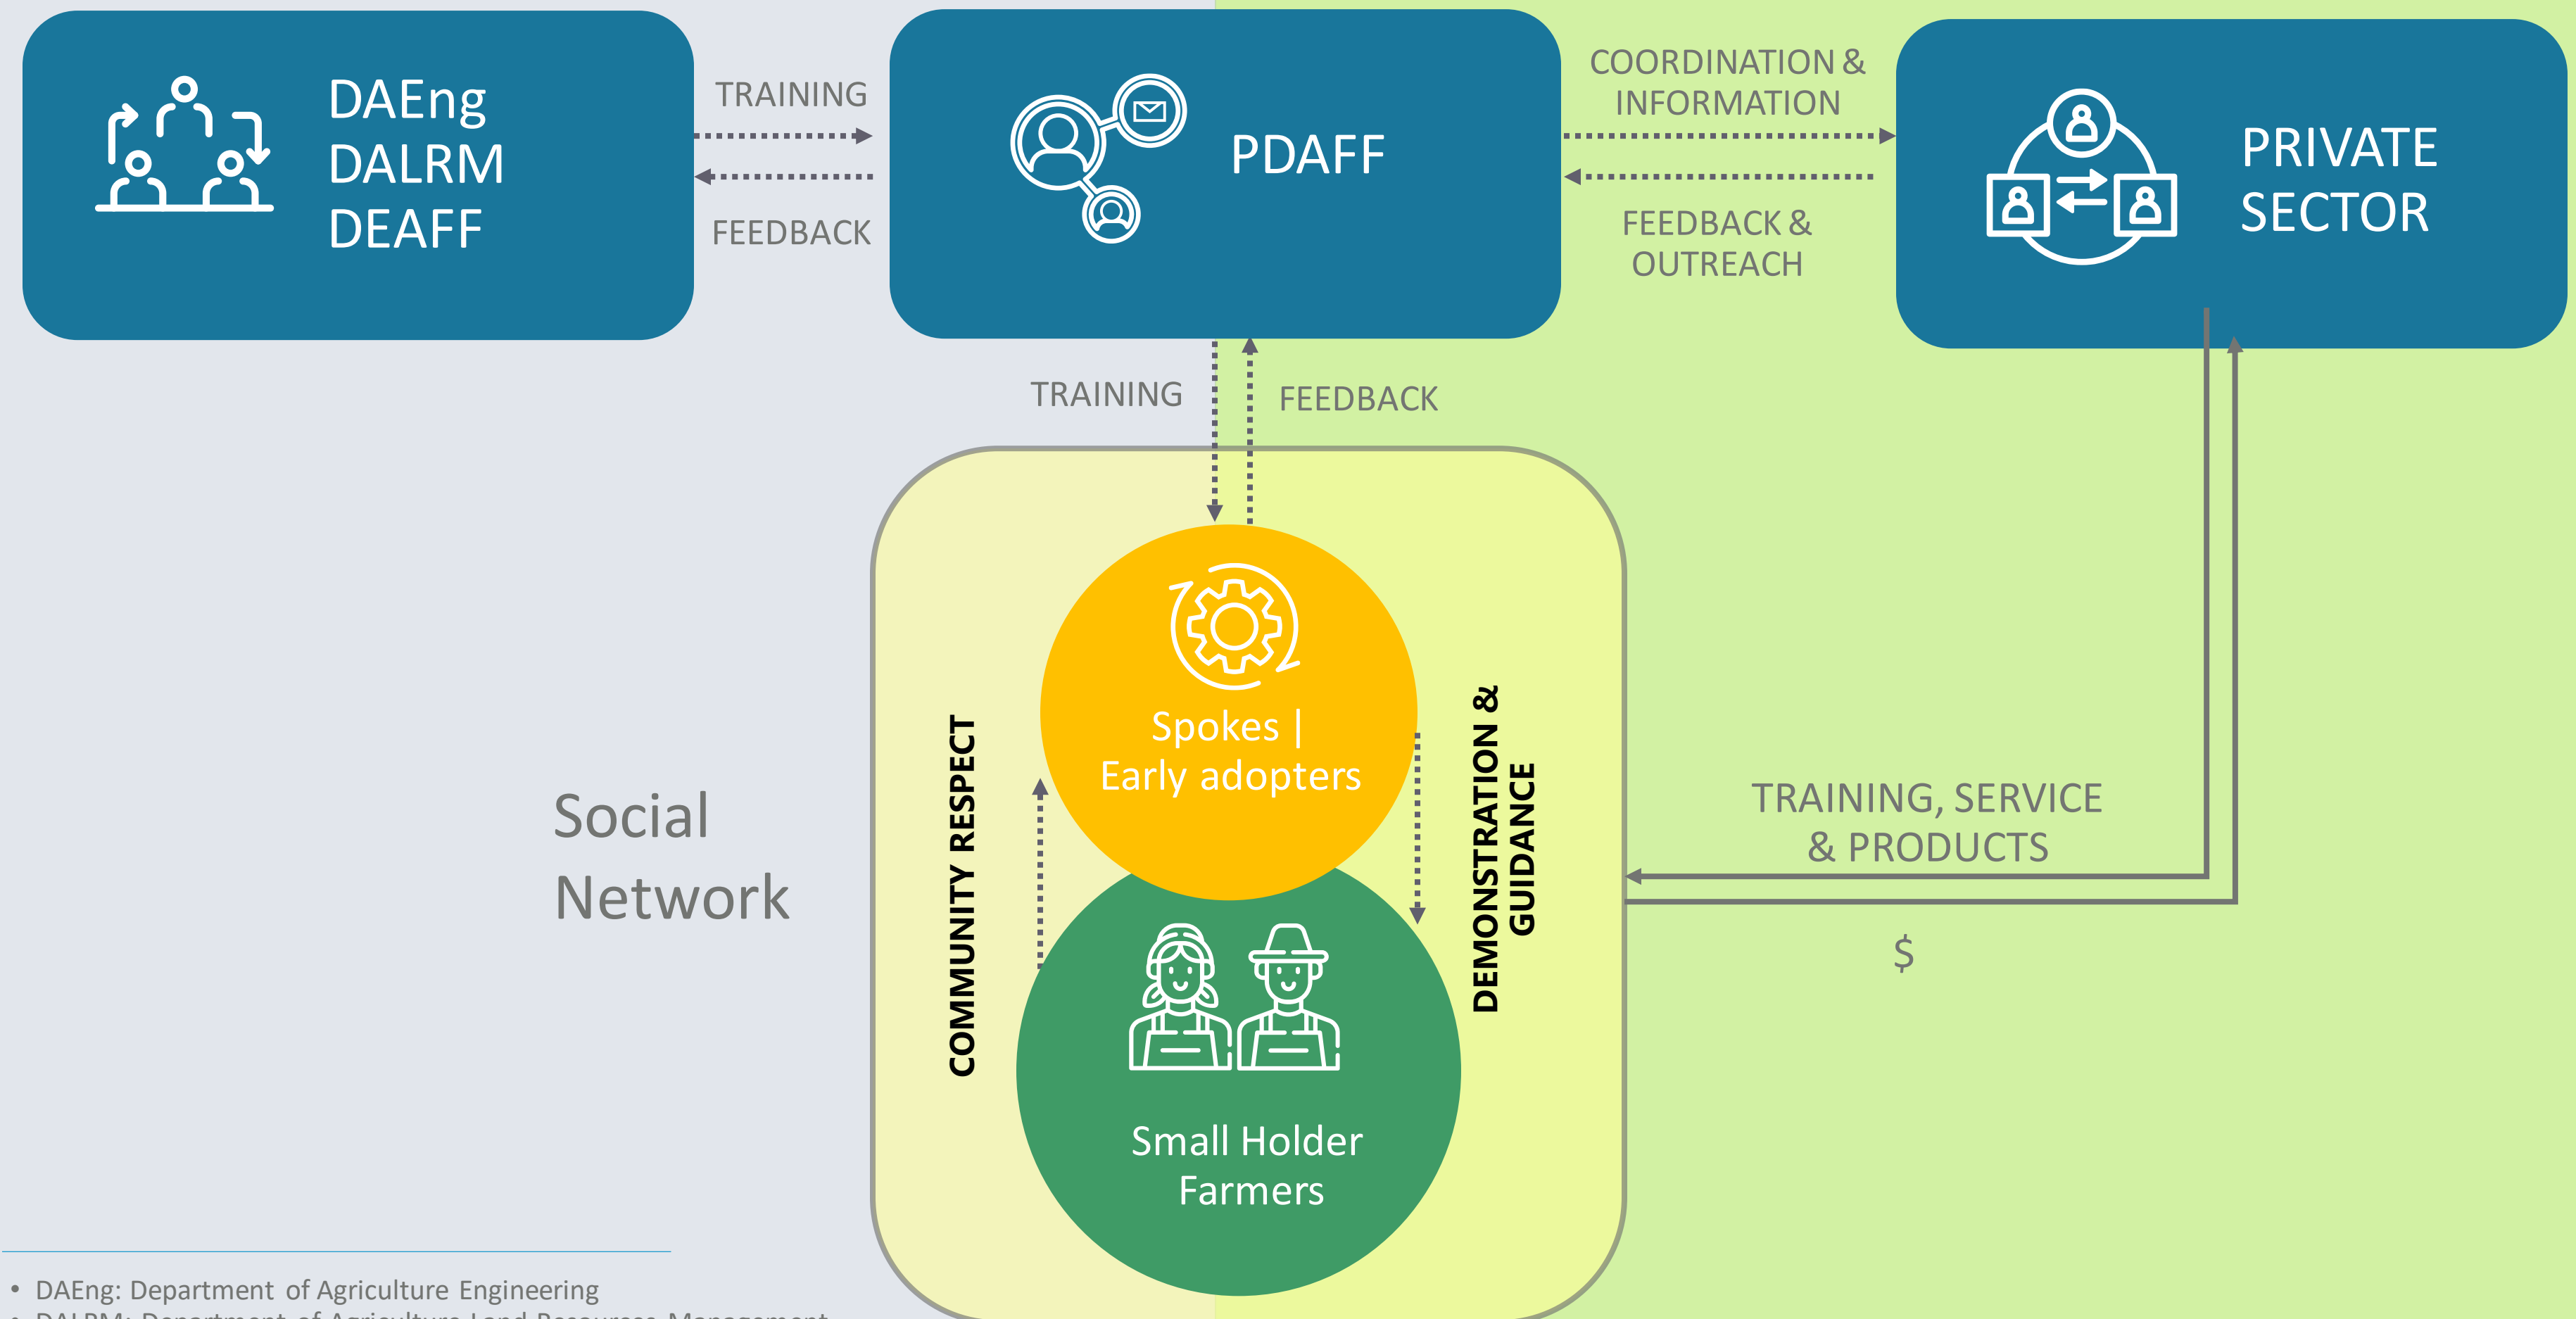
DAEng
DALRM
DEAFF

TRAINING

FEEDBACK

PDAFF

COORDINATION & INFORMATION

FEEDBACK & OUTREACH

PRIVATE SECTOR

TRAINING

FEEDBACK

Social Network

COMMUNITY RESPECT

Spokes | Early adopters

Small Holder Farmers

DEMONSTRATION & GUIDANCE

TRAINING, SERVICE & PRODUCTS

$

• DAEng: Department of Agriculture Engineering
• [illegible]